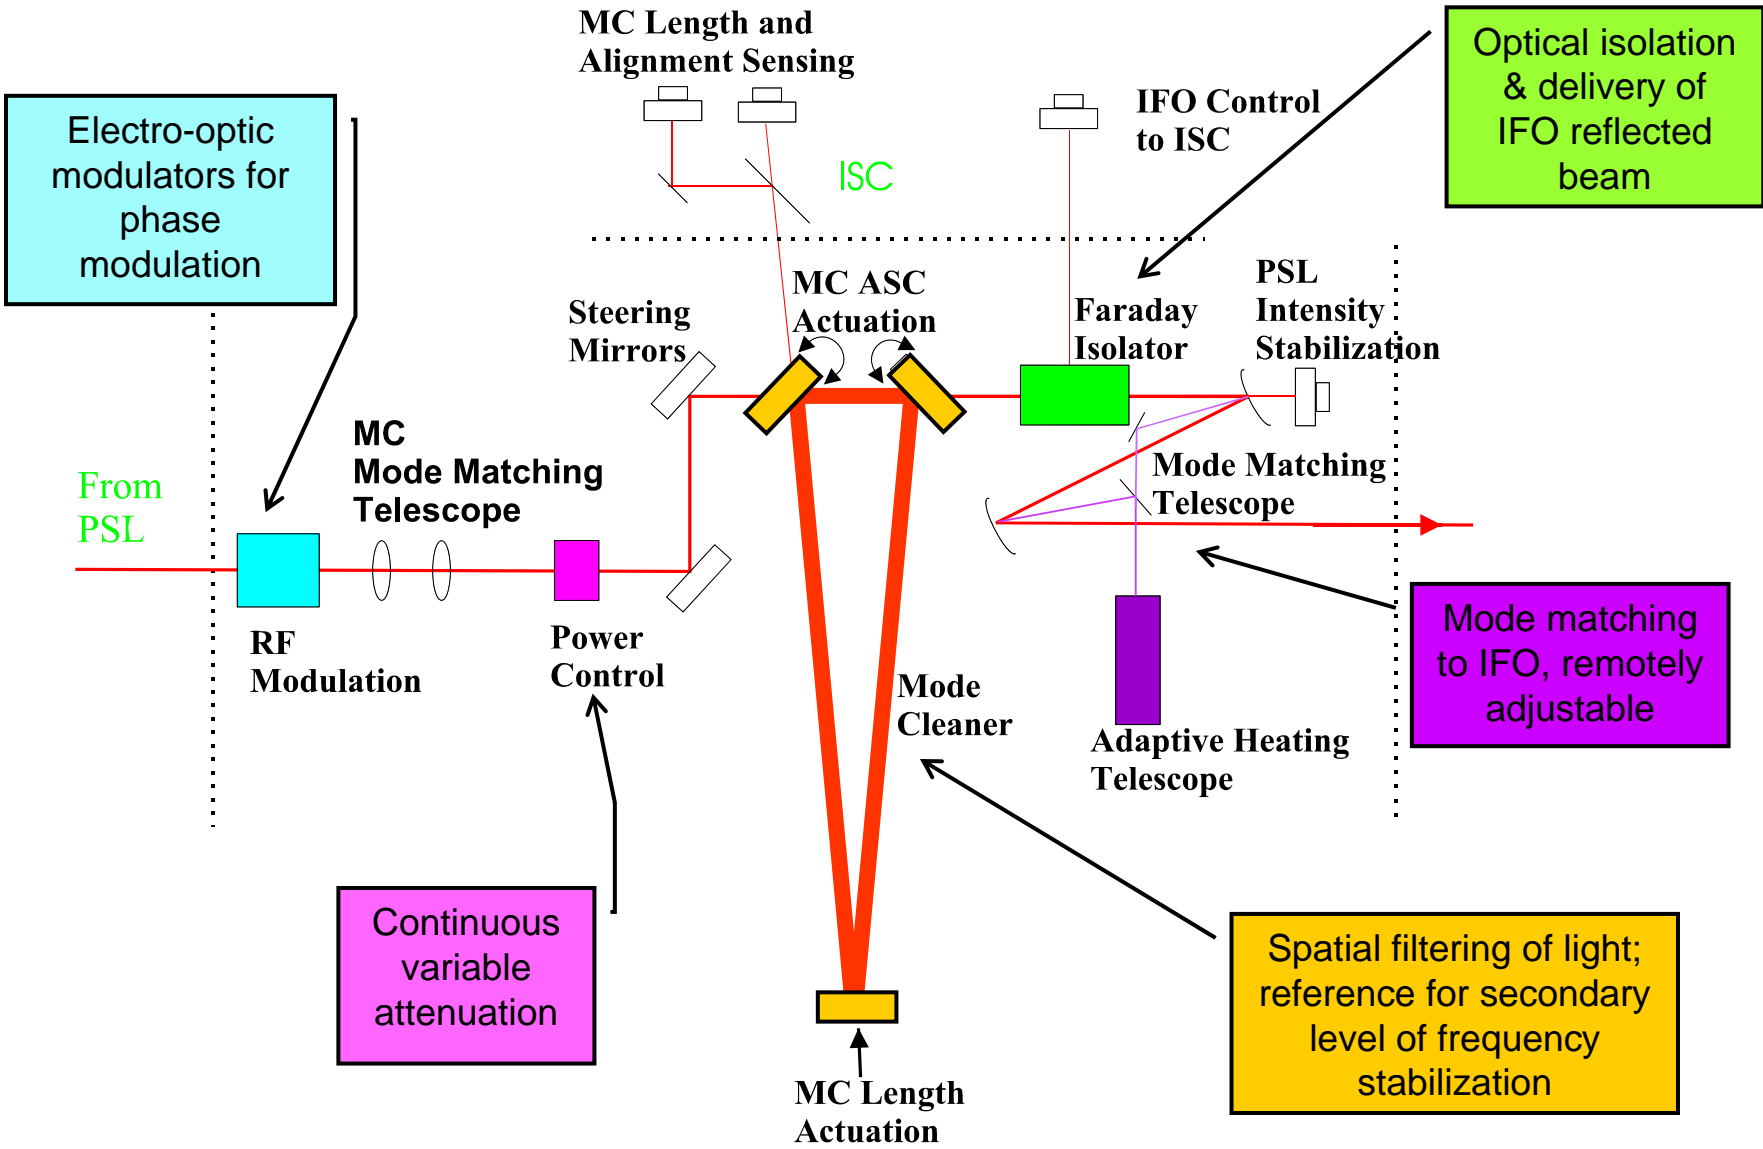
MC Length and Alignment Sensing

Optical isolation & delivery of IFO reflected beam

IFO Control to ISC

Electro-optic modulators for phase modulation

ISC

MC ASC Actuation

Steering Mirrors

Faraday Isolator

PSL Intensity Stabilization

MC Mode Matching Telescope

From PSL

Mode Matching Telescope

RF Modulation

Power Control

Mode matching to IFO, remotely adjustable

Mode Cleaner

Adaptive Heating Telescope

Continuous variable attenuation

Spatial filtering of light; reference for secondary level of frequency stabilization

MC Length Actuation